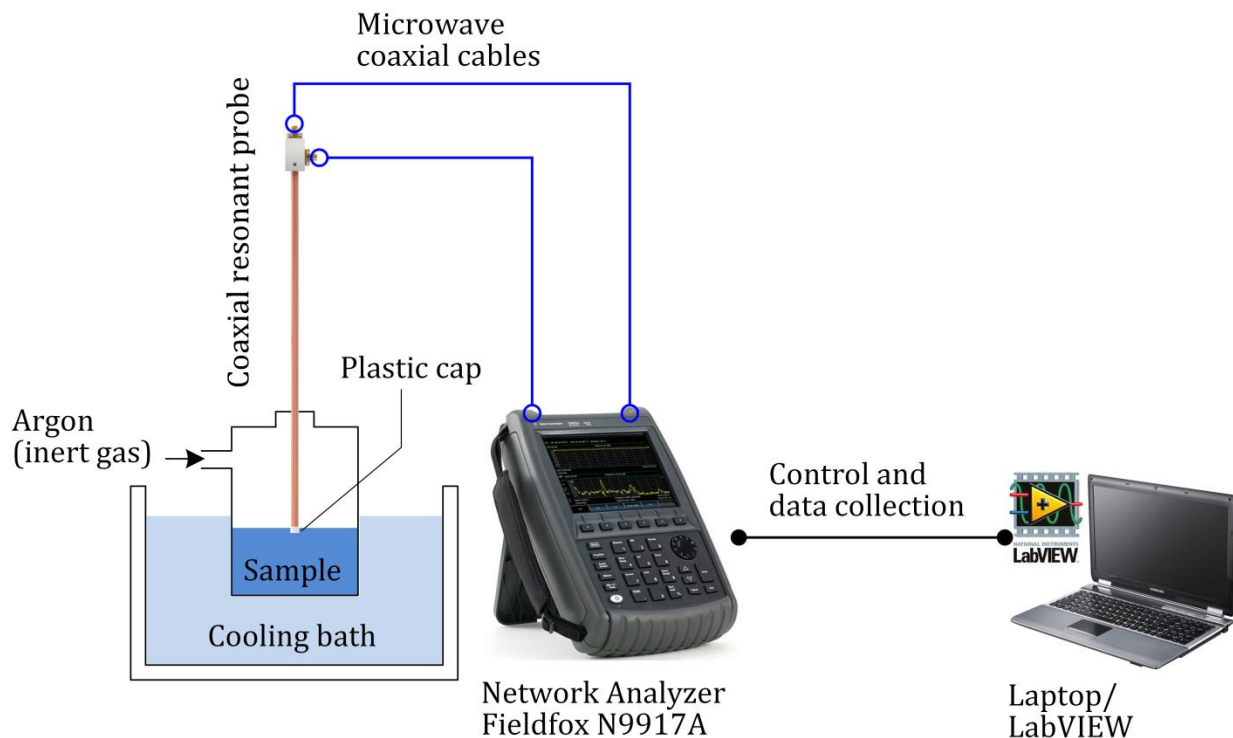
Microwave coaxial cables

Coaxial resonant probe

Plastic cap

Argon (inert gas)

Sample

Cooling bath

Control and data collection

NATIONAL INSTRUMENTS
LabVIEW

Network Analyzer Fieldfox N9917A

Laptop/ LabVIEW